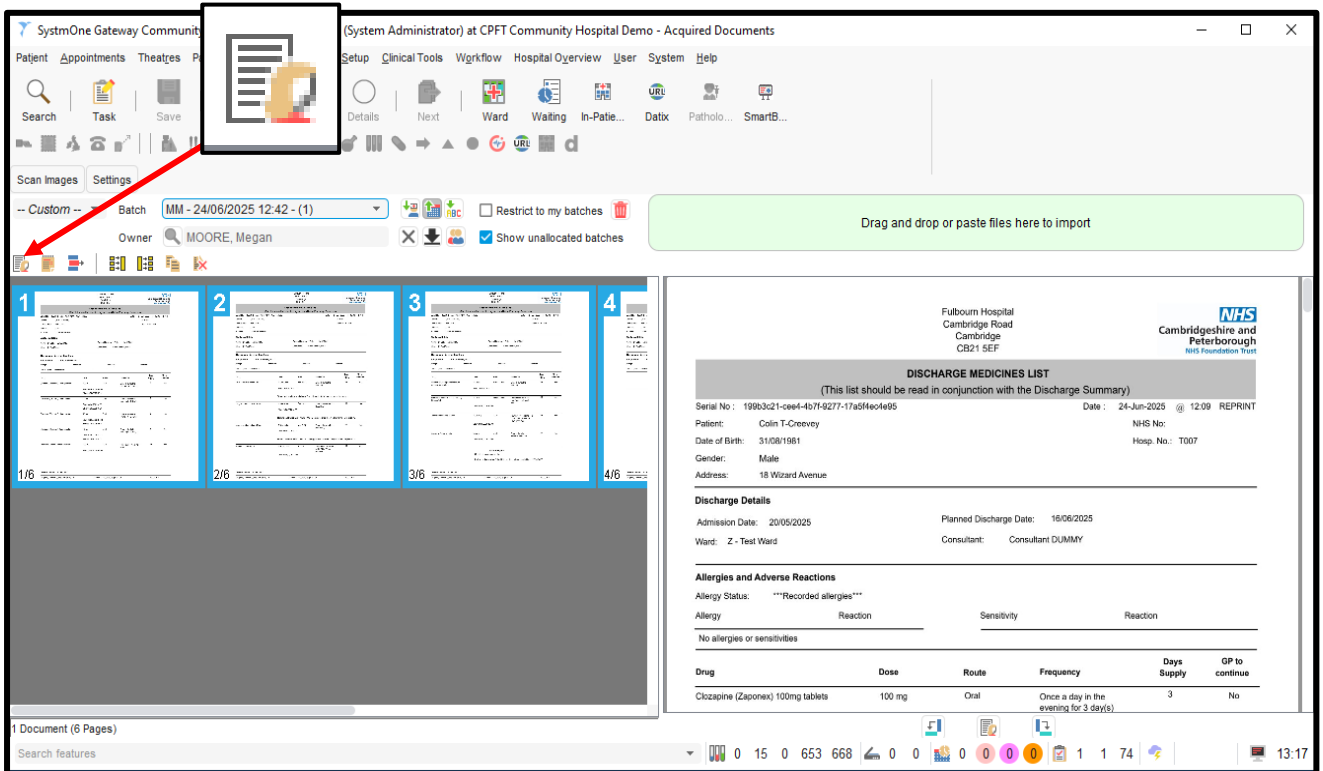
SystmOne Gateway Community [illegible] (System Administrator) at CPFT Community Hospital Demo - Acquired Documents

Patient Appointments Theatres P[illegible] Setup Clinical Tools Workflow Hospital Overview User System Help

Search Task Save Details Next Ward Waiting In-Patie... Datix Patholo... SmartB...

URL

Scan Images Settings

-- Custom -- Batch MM - 24/06/2025 12:42 - (1) Restrict to my batches

Owner MOORE, Megan Show unallocated batches

Drag and drop or paste files here to import

1 2 3 4

1/6 2/6 3/6 4/6

Fulbourn Hospital
Cambridge Road
Cambridge
CB21 5EF

NHS
Cambridgeshire and Peterborough
NHS Foundation Trust

DISCHARGE MEDICINES LIST
(This list should be read in conjunction with the Discharge Summary)

Serial No : 199b3c21-cee4-4b7f-9277-17a5f4ec4e95 Date : 24-Jun-2025 @ 12:09 REPRINT

Patient: Colin T-Creevey NHS No:

Date of Birth: 31/08/1981 Hosp. No.: T007

Gender: Male

Address: 18 Wizard Avenue

Discharge Details

Admission Date: 20/05/2025 Planned Discharge Date: 16/06/2025

Ward: Z - Test Ward Consultant: Consultant DUMMY

Allergies and Adverse Reactions

Allergy Status: ***Recorded allergies***

| Allergy | Reaction | Sensitivity | Reaction |
|---|---|---|---|
| No allergies or sensitivities | | | |

| Drug | Dose | Route | Frequency | Days Supply | GP to continue |
|---|---|---|---|---|---|
| Clozapine (Zaponex) 100mg tablets | 100 mg | Oral | Once a day in the evening for 3 day(s) | 3 | No |

1 Document (6 Pages)

Search features

0 15 0 653 668 0 0 0 0 0 0 1 1 74 13:17